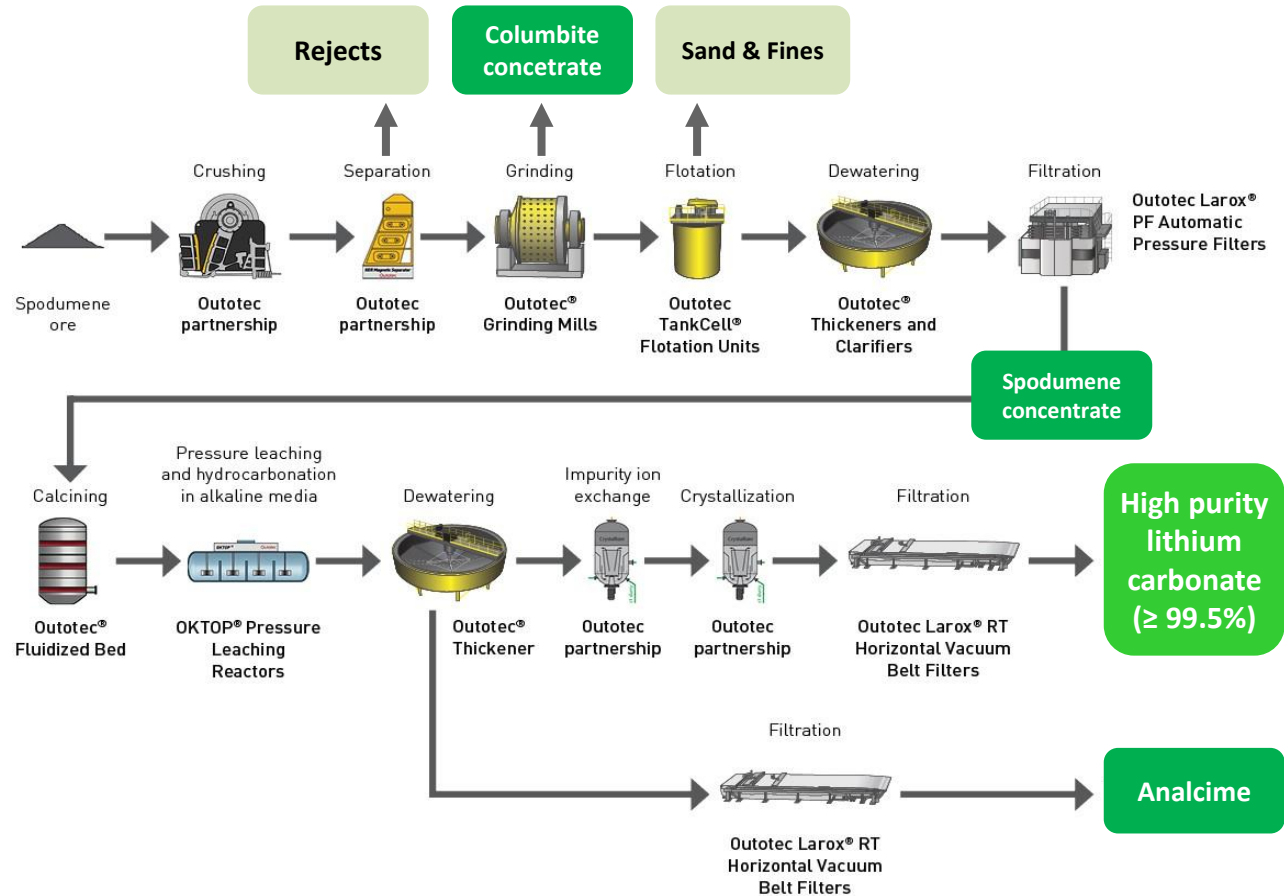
Rejects

Columbite concetrate

Sand & Fines

Crushing

Separation

Grinding

Flotation

Dewatering

Filtration

Outotec Larox® PF Automatic Pressure Filters

Spodumene ore

Outotec partnership

Outotec partnership

Outotec® Grinding Mills

Outotec TankCell® Flotation Units

Outotec® Thickeners and Clarifiers

Spodumene concentrate

Calcining

Pressure leaching and hydrocarbonation in alkaline media

Dewatering

Impurity ion exchange

Crystallization

Filtration

High purity lithium carbonate (≥ 99.5%)

Outotec® Fluidized Bed

OKTOP® Pressure Leaching Reactors

Outotec® Thickener

Outotec partnership

Outotec partnership

Outotec Larox® RT Horizontal Vacuum Belt Filters

Filtration

Analcime

Outotec Larox® RT Horizontal Vacuum Belt Filters